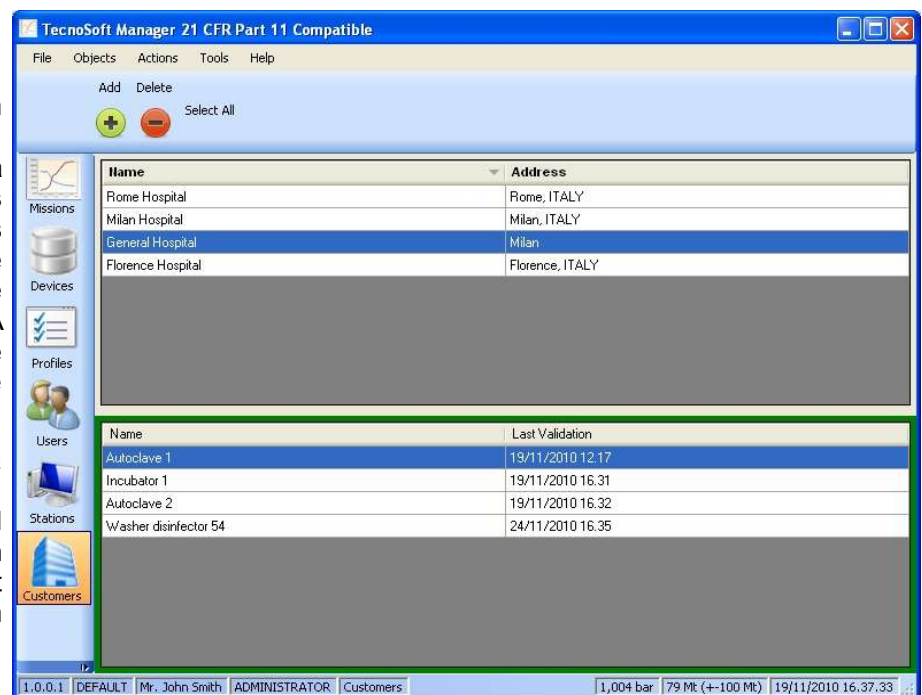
TecnoSoft Manager 21 CFR Part 11 Compatible

File Objects Actions Tools Help

Add Delete

Select All

Missions

Devices

Profiles

Users

Stations

Customers

| Name | Address |
|---|---|
| Rome Hospital | Rome, ITALY |
| Milan Hospital | Milan, ITALY |
| General Hospital | Milan |
| Florence Hospital | Florence, ITALY |

| Name | Last Validation |
|---|---|
| Autoclave 1 | 19/11/2010 12.17 |
| Incubator 1 | 19/11/2010 16.31 |
| Autoclave 2 | 19/11/2010 16.32 |
| Washer disinfector 54 | 24/11/2010 16.35 |

1.0.0.1 DEFAULT Mr. John Smith ADMINISTRATOR Customers 1,004 bar 79 Mt (+-100 Mt) 19/11/2010 16.37.33